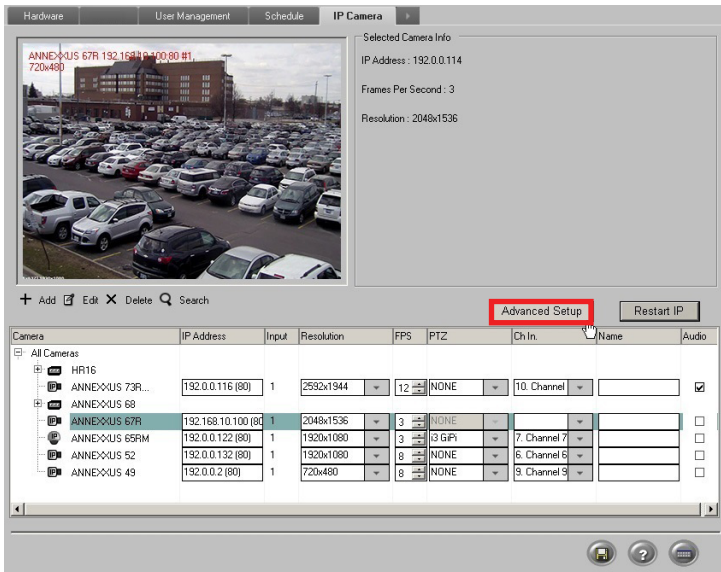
Hardware | User Management | Schedule | IP Camera

ANNEXXUS 67R 192.168.10.100:80 #1, 720x480

Selected Camera Info

IP Address : 192.0.0.114

Frames Per Second : 3

Resolution : 2048x1536

+ Add Edit Delete Search

Advanced Setup

Restart IP

| Camera | IP Address | Input | Resolution | FPS | PTZ | Ch In. | Name | Audio |
|---|---|---|---|---|---|---|---|---|
| All Cameras | | | | | | | | |
| HR16 | | | | | | | | |
| ANNEXXUS 73R... | 192.0.0.116 (80) | 1 | 2592x1944 | 12 | NONE | 10. Channel | | ☑ |
| ANNEXXUS 68 | | | | | | | | |
| ANNEXXUS 67R | 192.168.10.100 (80 | 1 | 2048x1536 | 3 | NONE | | | ☐ |
| ANNEXXUS 65RM | 192.0.0.122 (80) | 1 | 1920x1080 | 3 | i3 GiFi | 7. Channel 7 | | ☐ |
| ANNEXXUS 52 | 192.0.0.132 (80) | 1 | 1920x1080 | 8 | NONE | 6. Channel 6 | | ☐ |
| ANNEXXUS 49 | 192.0.0.2 (80) | 1 | 720x480 | 8 | NONE | 9. Channel 9 | | ☐ |